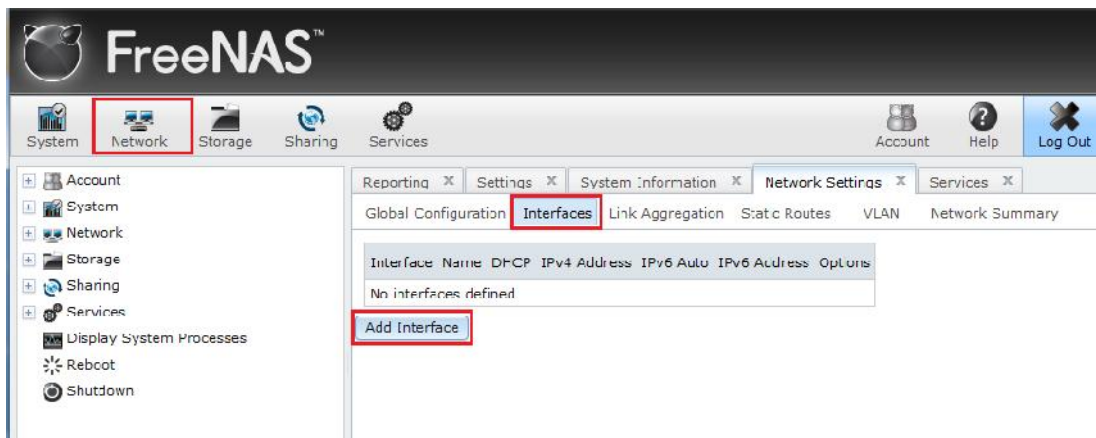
FreeNAS™

System Network Storage Sharing Services Account Help Log Out

Account
System
Network
Storage
Sharing
Services
Display System Processes
Reboot
Shutdown

Reporting X Settings X System Information X Network Settings X Services X

Global Configuration Interfaces Link Aggregation Static Routes VLAN Network Summary

| Interface Name | DHCP | IPv4 Address | IPv6 Auto | IPv6 Address | Options |
|---|---|---|---|---|---|
| No interfaces defined | | | | | |

Add Interface